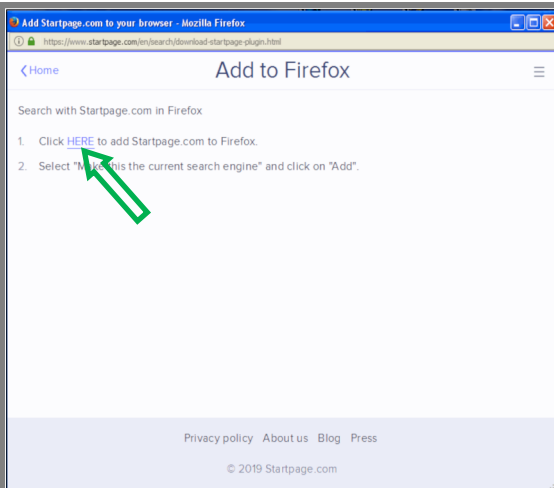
Add Startpage.com to your browser - Mozilla Firefox

https://www.startpage.com/en/search/download-startpage-plugin.html

Home

Add to Firefox

Search with Startpage.com in Firefox

1. Click HERE to add Startpage.com to Firefox.

2. Select "M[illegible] this the current search engine" and click on "Add".

Privacy policy About us Blog Press

© 2019 Startpage.com